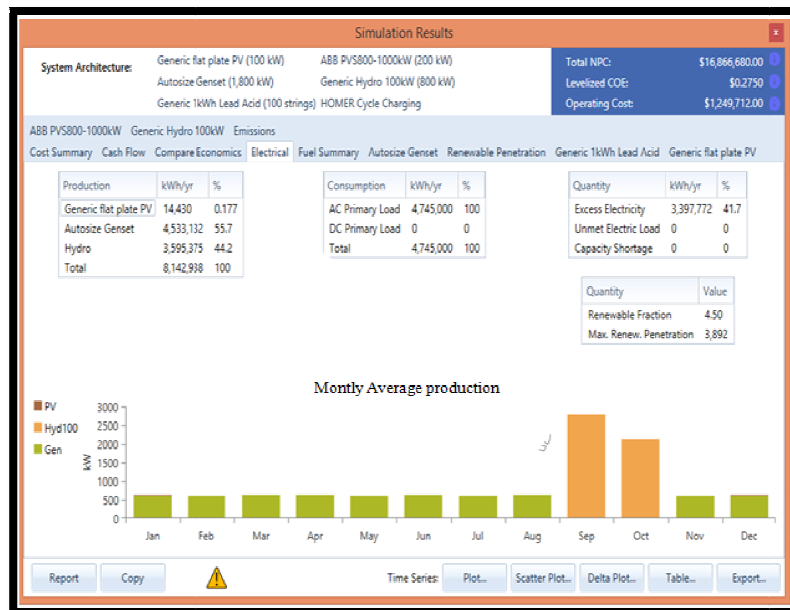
Simulation Results

System Architecture: Generic flat plate PV (100 kW) ABB PVS800-1000kW (200 kW)
Autosize Genset (1,800 kW) Generic Hydro 100kW (800 kW)
Generic 1kWh Lead Acid (100 strings) HOMER Cycle Charging

Total NPC: $16,866,680.00
Levelized COE: $0.2750
Operating Cost: $1,249,712.00

ABB PVS800-1000kW Generic Hydro 100kW Emissions
Cost Summary Cash Flow Compare Economics Electrical Fuel Summary Autosize Genset Renewable Penetration Generic 1kWh Lead Acid Generic flat plate PV

| Production | kWh/yr | % |
|---|---|---|
| Generic flat plate PV | 14,430 | 0.177 |
| Autosize Genset | 4,533,132 | 55.7 |
| Hydro | 3,595,375 | 44.2 |
| Total | 8,142,938 | 100 |

| Consumption | kWh/yr | % |
|---|---|---|
| AC Primary Load | 4,745,000 | 100 |
| DC Primary Load | 0 | 0 |
| Total | 4,745,000 | 100 |

| Quantity | kWh/yr | % |
|---|---|---|
| Excess Electricity | 3,397,772 | 41.7 |
| Unmet Electric Load | 0 | 0 |
| Capacity Shortage | 0 | 0 |

| Quantity | Value |
|---|---|
| Renewable Fraction | 4.50 |
| Max. Renew. Penetration | 3,892 |

Montly Average production

PV
Hyd100
Gen

kW
3000 2500 2000 1500 1000 500 0
Jan Feb Mar Apr May Jun Jul Aug Sep Oct Nov Dec

Report Copy Time Series: Plot... Scatter Plot... Delta Plot... Table... Export...